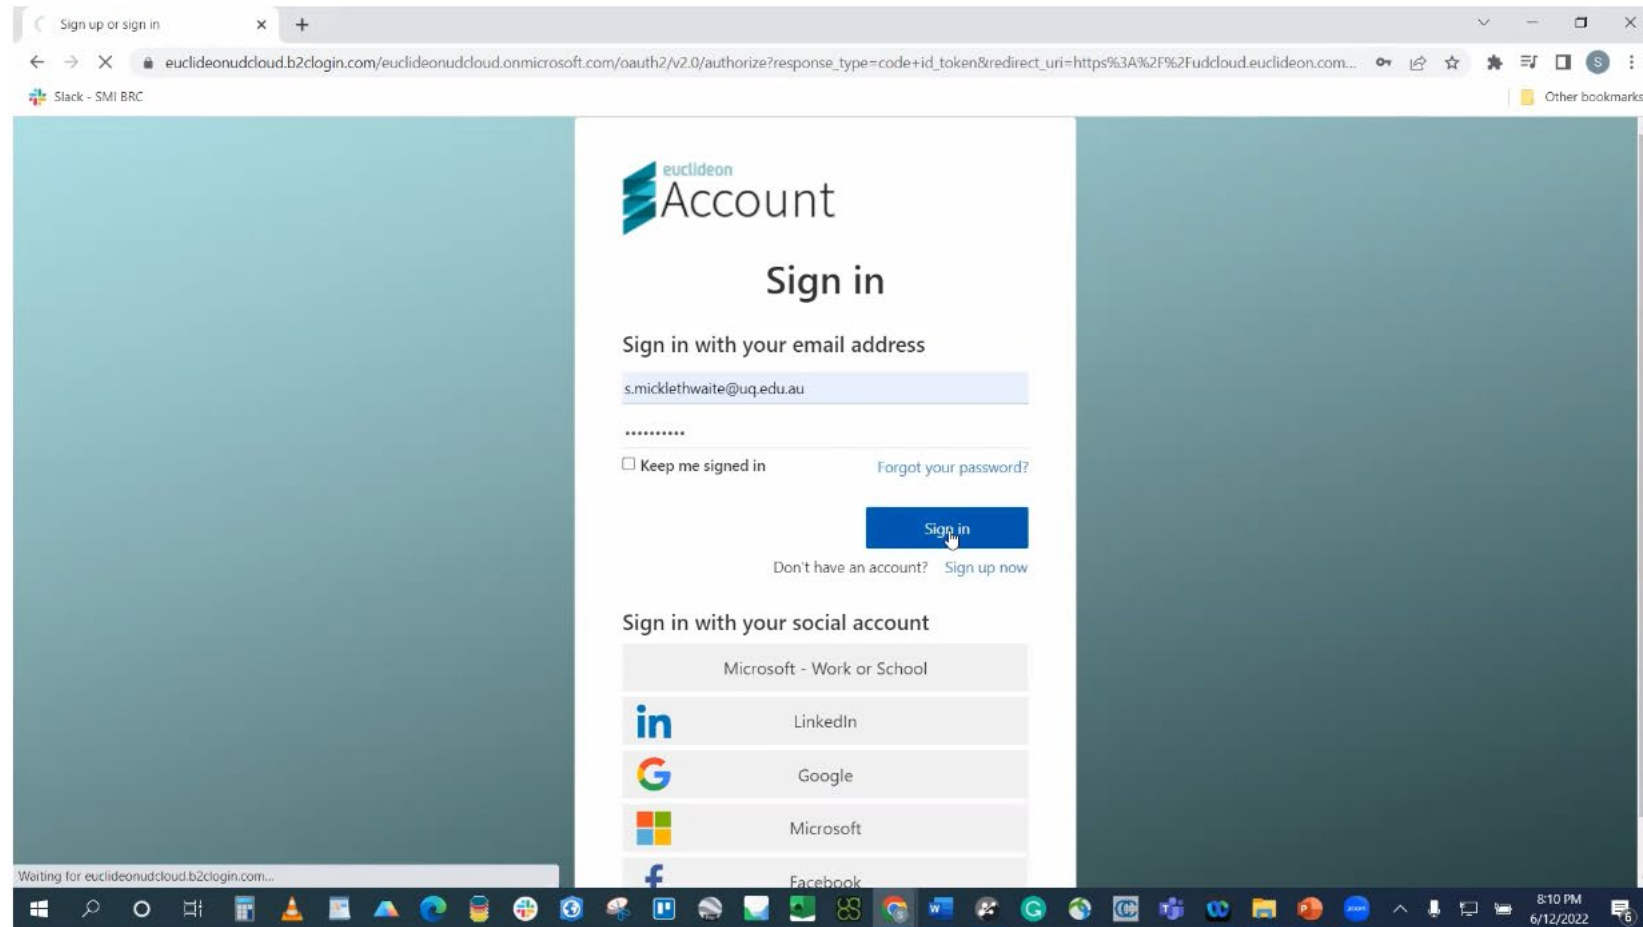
Sign up or sign in

euclideonudcloud.b2clogin.com/euclideonudcloud.onmicrosoft.com/oauth2/v2.0/authorize?response_type=code+id_token&redirect_uri=https%3A%2F%2Fudcloud.euclideon.com...

Slack - SMI BRC

Other bookmarks

euclideon
Account

Sign in

Sign in with your email address

s.micklethwaite@uq.edu.au

..........

Keep me signed in

Forgot your password?

Sign in

Don't have an account? Sign up now

Sign in with your social account

Microsoft - Work or School

LinkedIn

Google

Microsoft

Facebook

Waiting for euclideonudcloud.b2clogin.com...

8:10 PM
6/12/2022